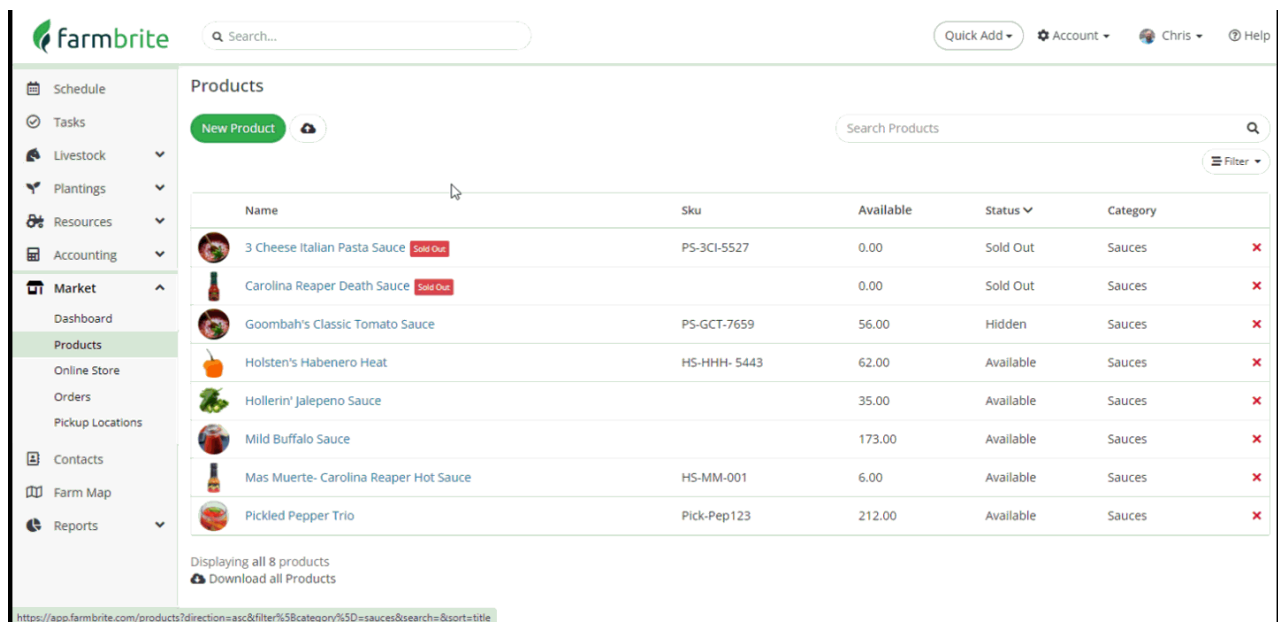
farmbrite

Search...

Quick Add ▾ Account ▾ Chris ▾ Help

Schedule
Tasks
Livestock
Plantings
Resources
Accounting
Market
Dashboard
Products
Online Store
Orders
Pickup Locations
Contacts
Farm Map
Reports

Products

New Product

Search Products

Filter ▾

| Name | Sku | Available | Status | Category |
|---|---|---|---|---|
| 3 Cheese Italian Pasta Sauce Sold Out | PS-3CI-5527 | 0.00 | Sold Out | Sauces |
| Carolina Reaper Death Sauce Sold Out | | 0.00 | Sold Out | Sauces |
| Goombah's Classic Tomato Sauce | PS-GCT-7659 | 56.00 | Hidden | Sauces |
| Holsten's Habenero Heat | HS-HHH- 5443 | 62.00 | Available | Sauces |
| Hollerin' Jalepeno Sauce | | 35.00 | Available | Sauces |
| Mild Buffalo Sauce | | 173.00 | Available | Sauces |
| Mas Muerte- Carolina Reaper Hot Sauce | HS-MM-001 | 6.00 | Available | Sauces |
| Pickled Pepper Trio | Pick-Pep123 | 212.00 | Available | Sauces |

Displaying all 8 products
Download all Products

https://app.farmbrite.com/products?direction=asc&filter%5Bcategory%5D=sauces&search=&sort=title